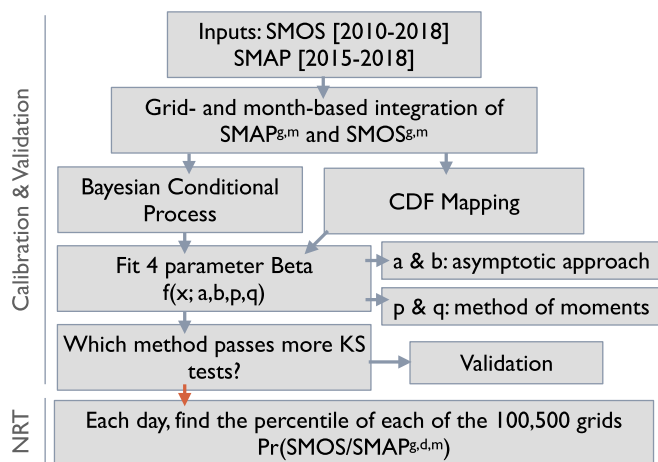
Calibration & Validation

Inputs: SMOS [2010-2018]
SMAP [2015-2018]

Grid- and month-based integration of $SMAP^{g,m}$ and $SMOS^{g,m}$

Bayesian Conditional Process

CDF Mapping

Fit 4 parameter Beta
f(x; a,b,p,q)

a & b: asymptotic approach

p & q: method of moments

Which method passes more KS tests?

Validation

NRT

Each day, find the percentile of each of the 100,500 grids
$Pr(SMOS/SMAP^{g,d,m})$